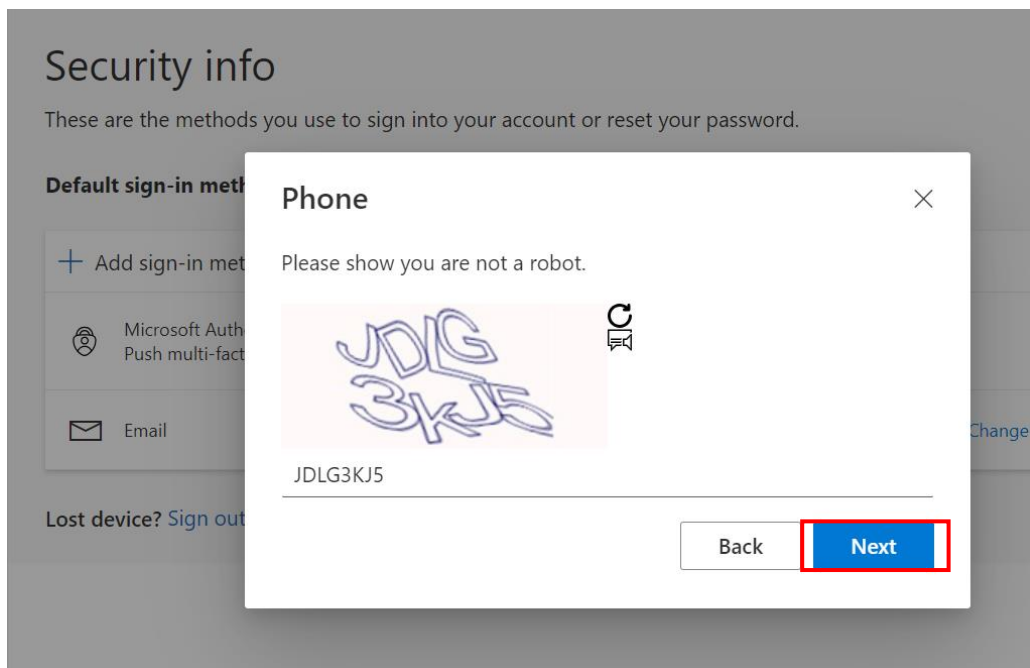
Security info

These are the methods you use to sign into your account or reset your password.

Default sign-in meth

+ Add sign-in met

Microsoft Auth
Push multi-fact

Email

Change

Lost device? Sign out

Phone

×

Please show you are not a robot.

JDLG
3kJ5

JDLG3KJ5

Back

Next